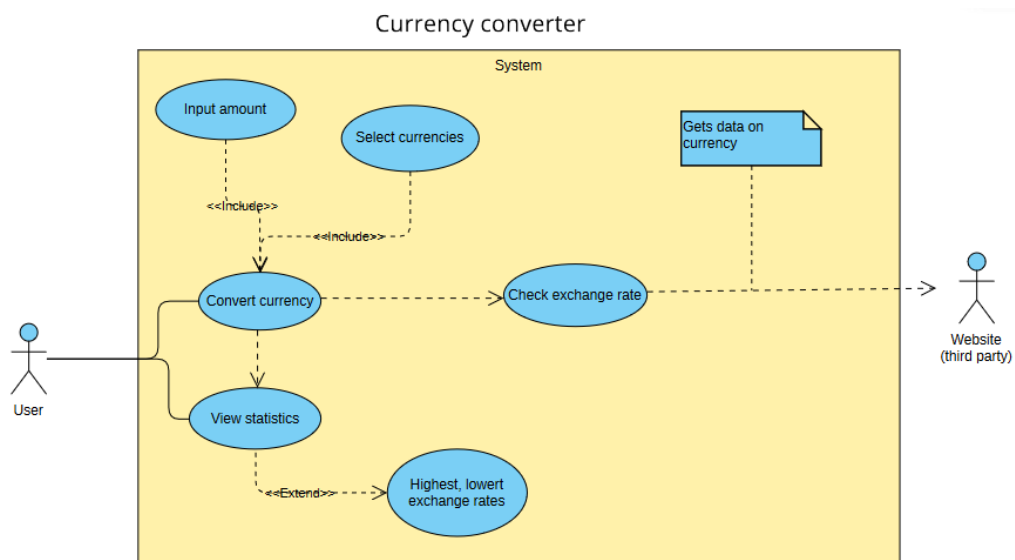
Currency converter

System

Input amount

Select currencies

Gets data on currency

<<Include>>

<<Include>>

Convert currency

Check exchange rate

User

Website (third party)

View statistics

<<Extend>>

Highest, lowert exchange rates